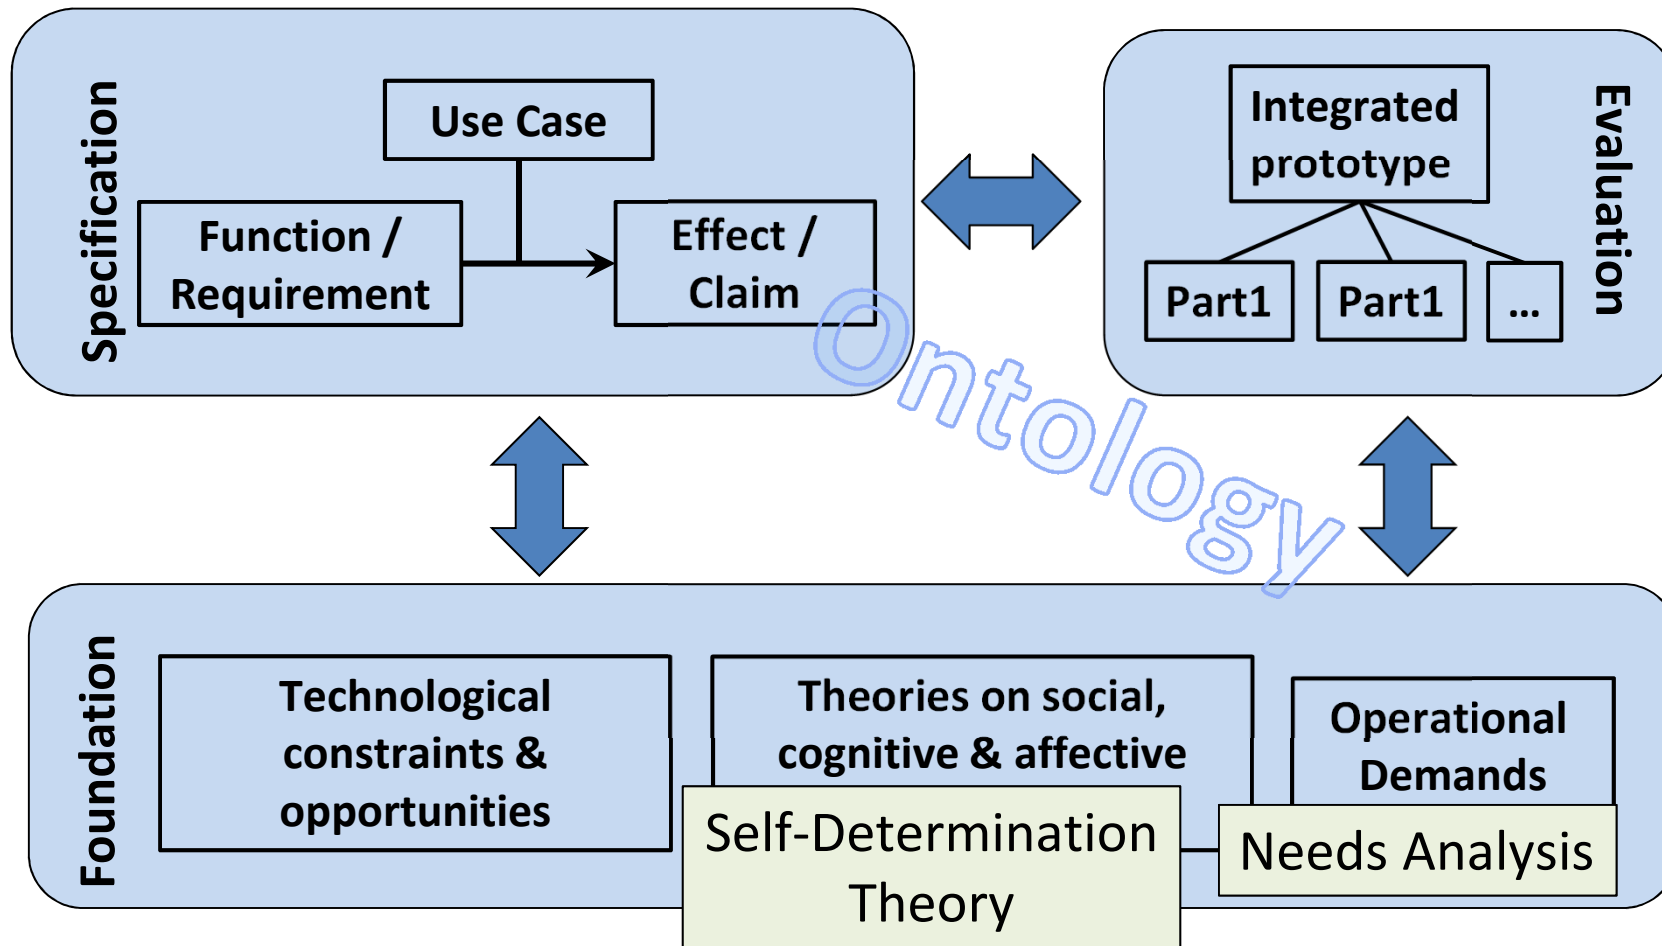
Specification

Use Case

Function / Requirement

Effect / Claim

Integrated prototype

Part1

Part1

...

Evaluation

Ontology

Foundation

Technological constraints & opportunities

Theories on social, cognitive & affective

Operational Demands

Self-Determination Theory

Needs Analysis